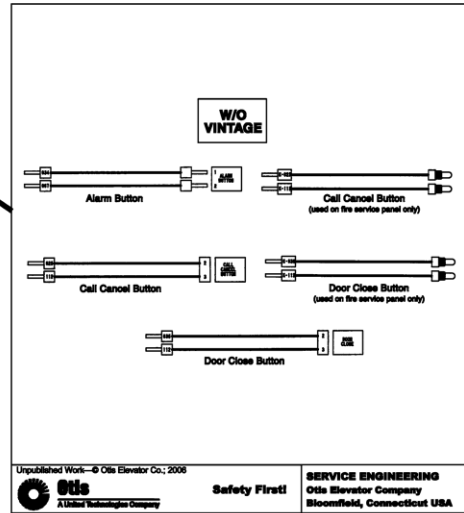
W/O VINTAGE

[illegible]
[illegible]
ALARM BUTTON
Alarm Button

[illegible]
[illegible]
Call Cancel Button
(used on fire service panel only)

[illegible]
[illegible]
CALL CANCEL BUTTON
Call Cancel Button

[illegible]
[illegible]
Door Close Button
(used on fire service panel only)

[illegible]
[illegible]
DOOR CLOSE
Door Close Button

Unpublished Work—© Otis Elevator Co.; 2006
Otis
A United Technologies Company
Safety First!
SERVICE ENGINEERING
Otis Elevator Company
Bloomfield, Connecticut USA